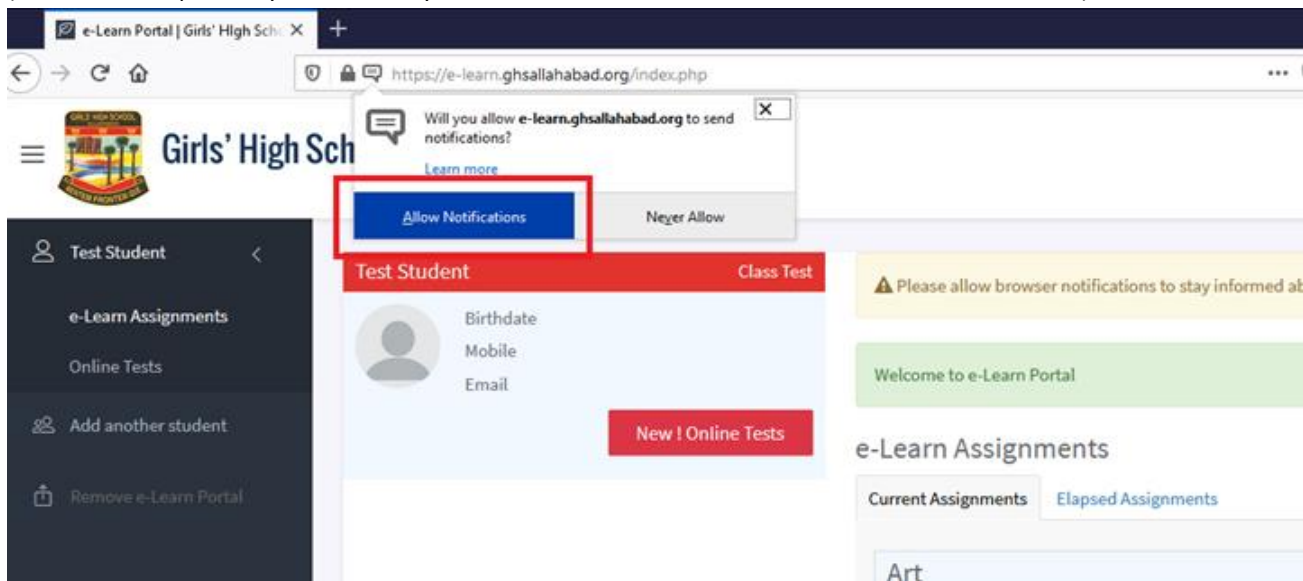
e-Learn Portal | Girls' High Scho ×
+
https://e-learn.ghsallahabad.org/index.php
...

Girls' High Sch

Will you allow e-learn.ghsallahabad.org to send notifications?
Learn more
×
Allow Notifications
Never Allow

Test Student
e-Learn Assignments
Online Tests
Add another student
Remove e-Learn Portal

Test Student
Class Test
Birthdate
Mobile
Email
New ! Online Tests

Please allow browser notifications to stay informed ab

Welcome to e-Learn Portal

e-Learn Assignments
Current Assignments
Elapsed Assignments
Art